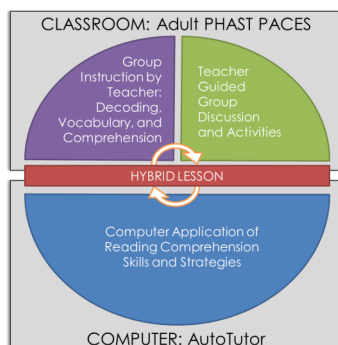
CLASSROOM: Adult PHAST PACES

Group Instruction by Teacher: Decoding, Vocabulary, and Comprehension

Teacher Guided Group Discussion and Activities

HYBRID LESSON

Computer Application of Reading Comprehension Skills and Strategies

COMPUTER: AutoTutor